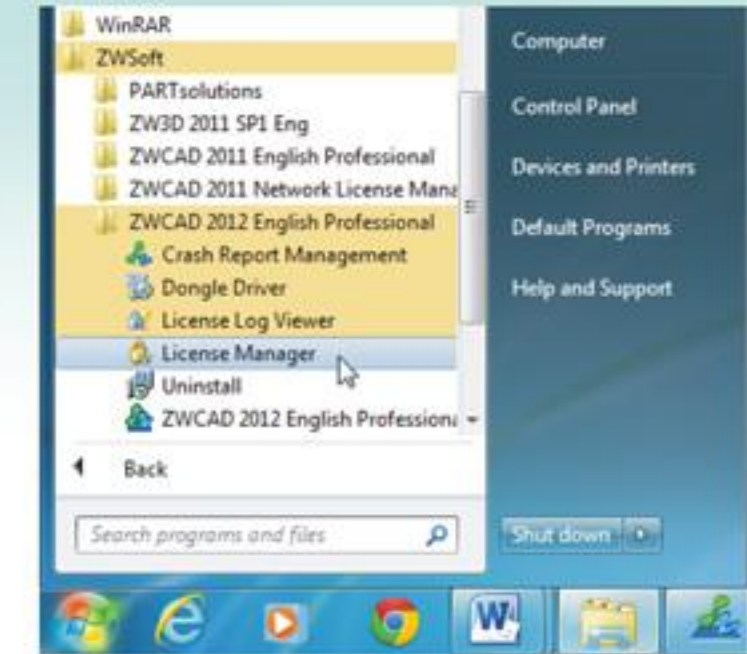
WinRAR
ZWSoft
PARTsolutions
ZW3D 2011 SP1 Eng
ZWCAD 2011 English Professional
ZWCAD 2011 Network License Mana
ZWCAD 2012 English Professional
Crash Report Management
Dongle Driver
License Log Viewer
License Manager
Uninstall
ZWCAD 2012 English Professiona
Back
Search programs and files

Computer
Control Panel
Devices and Printers
Default Programs
Help and Support

Shut down